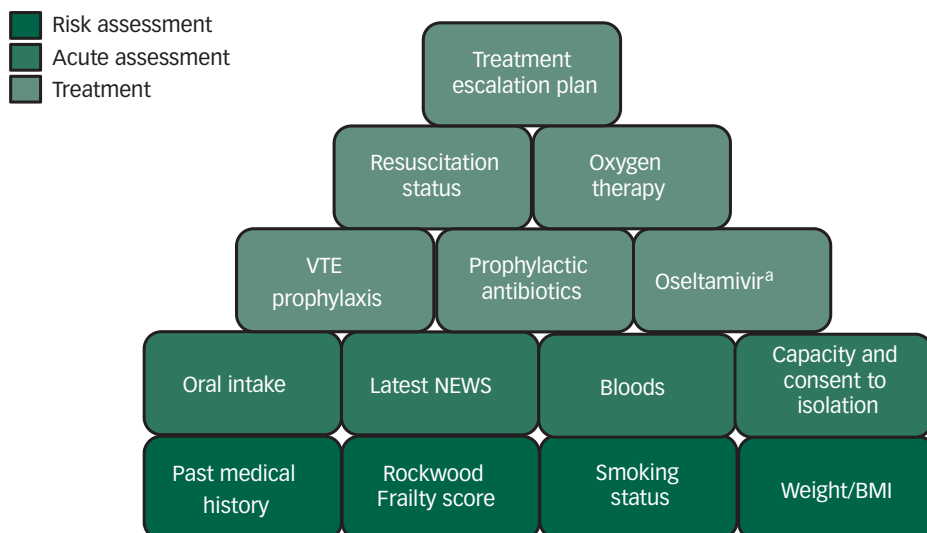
Risk assessment
Acute assessment
Treatment

Treatment escalation plan

Resuscitation status

Oxygen therapy

VTE prophylaxis

Prophylactic antibiotics

Oseltamivir$^{a}$

Oral intake

Latest NEWS

Bloods

Capacity and consent to isolation

Past medical history

Rockwood Frailty score

Smoking status

Weight/BMI